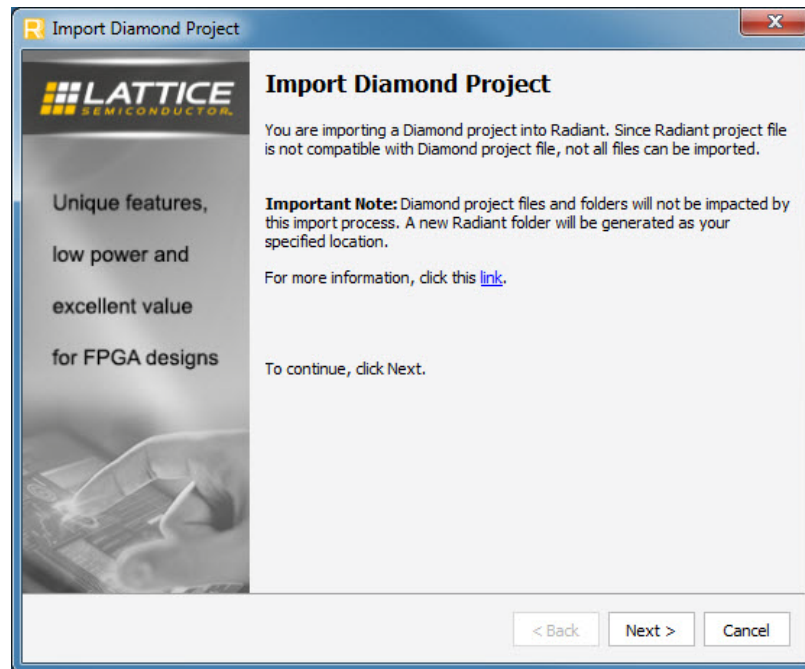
Import Diamond Project

LATTICE
SEMICONDUCTOR

Unique features,

low power and

excellent value

for FPGA designs

Import Diamond Project

You are importing a Diamond project into Radiant. Since Radiant project file is not compatible with Diamond project file, not all files can be imported.

Important Note: Diamond project files and folders will not be impacted by this import process. A new Radiant folder will be generated as your specified location.

For more information, click this link.

To continue, click Next.

< Back

Next >

Cancel